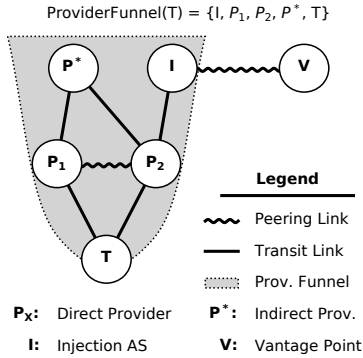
ProviderFunnel(T) = {I, $P_1$, $P_2$, $P^*$, T}

$P^*$

I

V

$P_1$

$P_2$

T

Legend

Peering Link

Transit Link

Prov. Funnel

$P_X$: Direct Provider

$P^*$: Indirect Prov.

I: Injection AS

V: Vantage Point